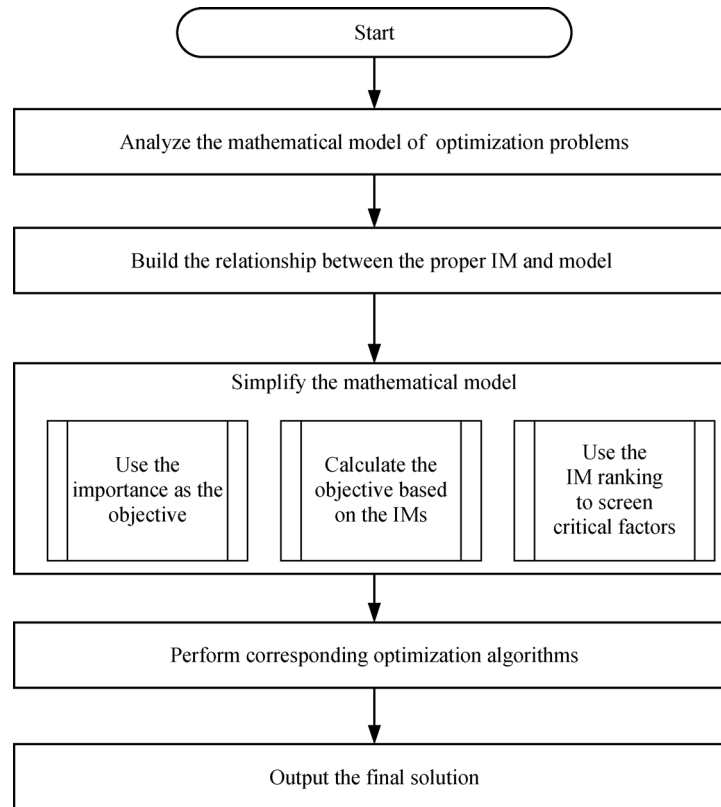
Start

Analyze the mathematical model of optimization problems

Build the relationship between the proper IM and model

Simplify the mathematical model

Use the importance as the objective

Calculate the objective based on the IMs

Use the IM ranking to screen critical factors

Perform corresponding optimization algorithms

Output the final solution